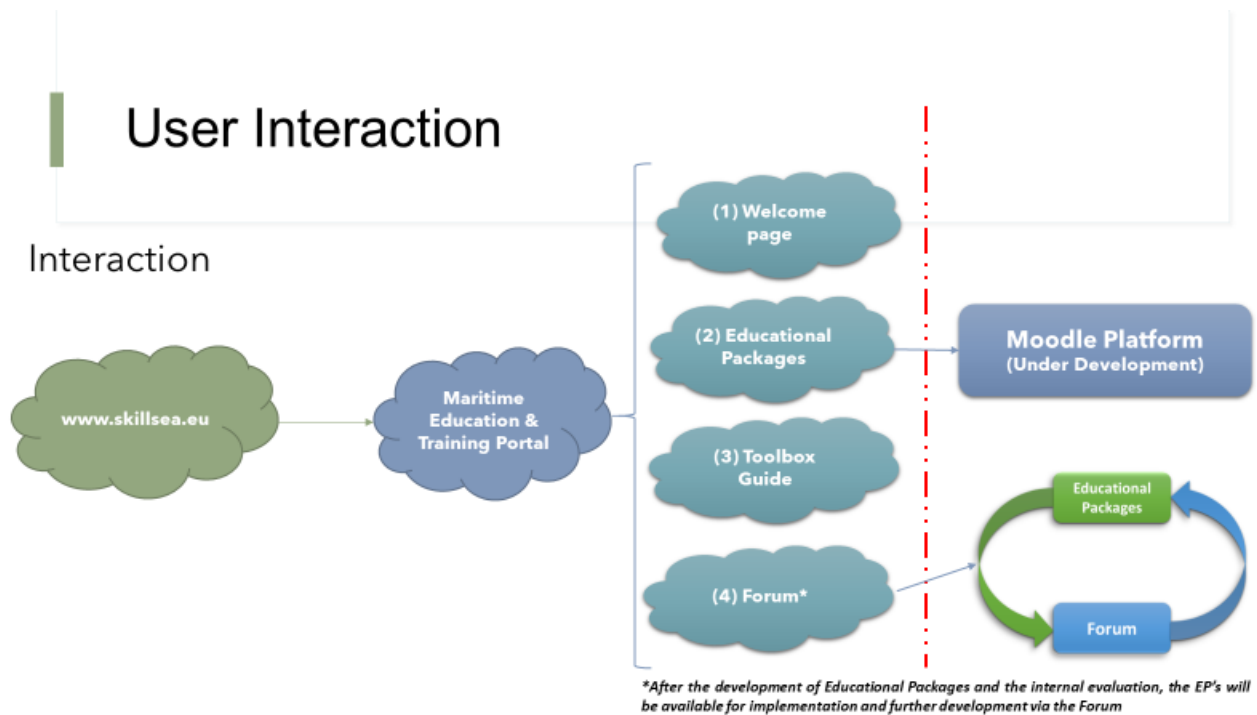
User Interaction

Interaction

www.skillsea.eu

Maritime Education & Training Portal

(1) Welcome page

(2) Educational Packages

(3) Toolbox Guide

(4) Forum*

Moodle Platform (Under Development)

Educational Packages

Forum

*After the development of Educational Packages and the internal evaluation, the EP's will be available for implementation and further development via the Forum